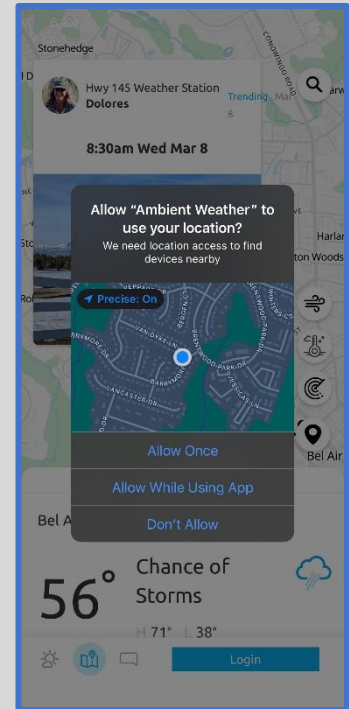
Stonehedge

Hwy 145 Weather Station
Dolores

Trending

8:30am Wed Mar 8

Allow "Ambient Weather" to use your location?
We need location access to find devices nearby

Precise: On

Harlan
ton Woods

Allow Once

Allow While Using App

Don't Allow

Bel Air

Bel A

56°

Chance of Storms

H 71° L 38°

Login